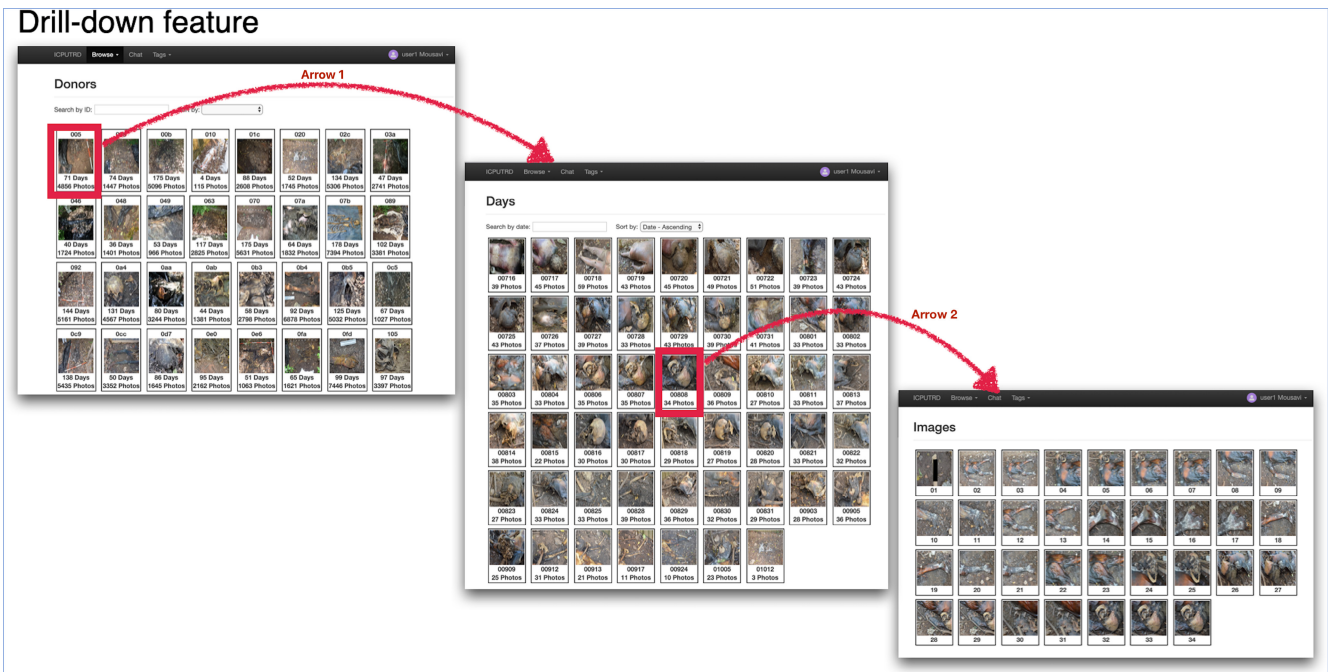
Drill-down feature

ICPUTRD Browse Chat Tags user1 Mousavi

Donors

Search by ID: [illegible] by:

| 005 | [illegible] | 00b | 010 | 01c | 020 | 02c | 03a |
|---|---|---|---|---|---|---|---|
| 71 Days 4856 Photos | 74 Days 1447 Photos | 175 Days 5096 Photos | 4 Days 115 Photos | 88 Days 2608 Photos | 52 Days 1745 Photos | 134 Days 5306 Photos | 47 Days 2741 Photos |
| 046 | 048 | 049 | 063 | 070 | 07a | 07b | 089 |
| 40 Days 1724 Photos | 36 Days 1401 Photos | 53 Days 966 Photos | 117 Days 2825 Photos | 175 Days 5631 Photos | 64 Days 1832 Photos | 178 Days 7394 Photos | 102 Days 3381 Photos |
| 092 | 0a4 | 0aa | 0ab | 0b3 | 0b4 | 0b5 | 0c5 |
| 144 Days 5161 Photos | 131 Days 4567 Photos | 80 Days 3244 Photos | 44 Days 1381 Photos | 58 Days 2798 Photos | 92 Days 6678 Photos | 125 Days 5032 Photos | 67 Days 1027 Photos |
| 0c9 | 0cc | 0d7 | 0e0 | 0e6 | 0fa | 0fd | 105 |
| 138 Days 5435 Photos | 50 Days 3352 Photos | 86 Days 1645 Photos | 95 Days 2162 Photos | 51 Days 1063 Photos | 65 Days 1621 Photos | 99 Days 7446 Photos | 97 Days 3397 Photos |

Arrow 1

ICPUTRD Browse Chat Tags user1 Mousavi

Days

Search by date: Sort by: Date - Ascending

| 00716 39 Photos | 00717 45 Photos | 00718 59 Photos | 00719 43 Photos | 00720 45 Photos | 00721 49 Photos | 00722 51 Photos | 00723 39 Photos | 00724 43 Photos |
|---|---|---|---|---|---|---|---|---|
| 00725 43 Photos | 00726 37 Photos | 00727 39 Photos | 00728 33 Photos | 00729 43 Photos | 00730 39 Photos | 00731 41 Photos | 00801 33 Photos | 00802 33 Photos |
| 00803 35 Photos | 00804 33 Photos | 00806 35 Photos | 00807 35 Photos | 00808 34 Photos | 00809 36 Photos | 00810 27 Photos | 00811 33 Photos | 00813 37 Photos |
| 00814 36 Photos | 00815 22 Photos | 00816 30 Photos | 00817 30 Photos | 00818 29 Photos | 00819 27 Photos | 00820 28 Photos | 00821 33 Photos | 00822 32 Photos |
| 00823 27 Photos | 00824 33 Photos | 00825 33 Photos | 00828 39 Photos | 00829 36 Photos | 00830 32 Photos | 00831 29 Photos | 00903 28 Photos | 00905 36 Photos |
| 00909 25 Photos | 00912 31 Photos | 00913 21 Photos | 00917 11 Photos | 00924 10 Photos | 01005 23 Photos | 01012 3 Photos | | |

Arrow 2

ICPUTRD Browse Chat Tags user1 Mousavi

Images

01 02 03 04 05 06 07 08 09
10 11 12 13 14 15 16 17 18
19 20 21 22 23 24 25 26 27
28 29 30 31 32 33 34